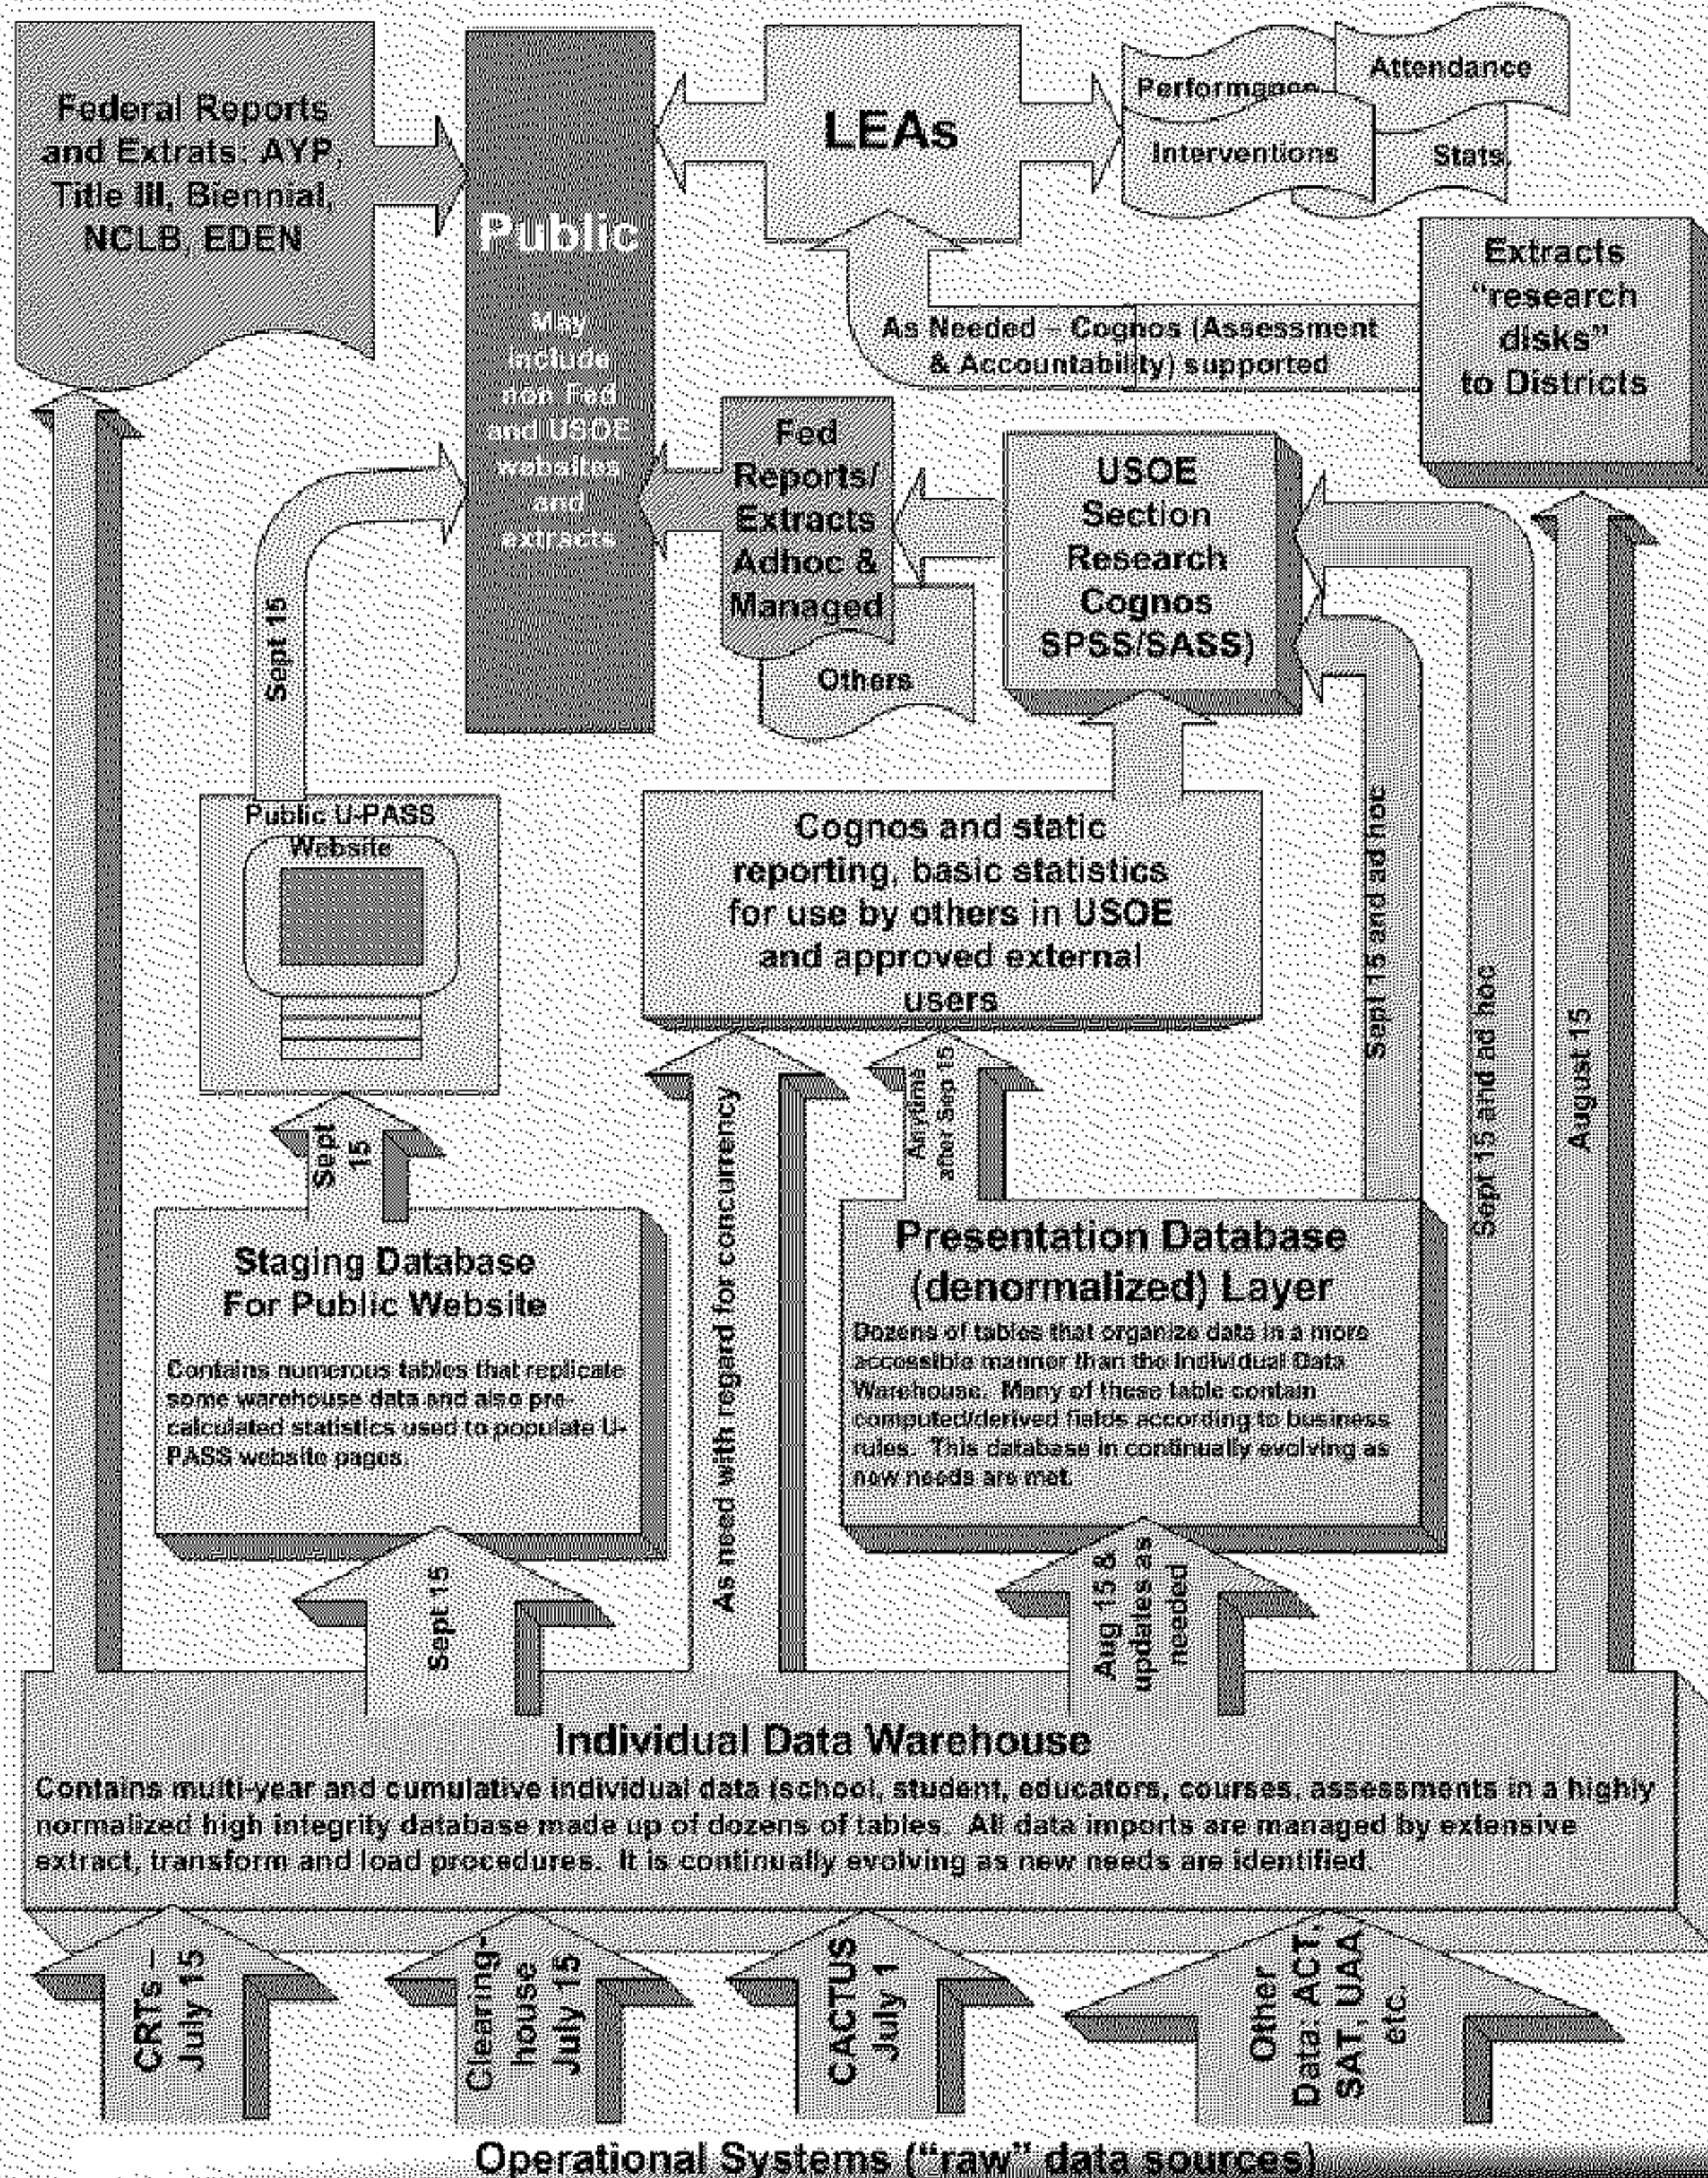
Federal Reports and Extrats: AYP, Title III, Biennial, NCLB, EDEN

Public

May include non Fed and USOE websites and extracts

LEAs

Performance

Attendance

Interventions

Stats.

Extracts "research disks" to Districts

As Needed – Cognos (Assessment & Accountability) supported

Fed Reports/ Extracts Adhoc & Managed

Others

USOE Section Research Cognos SPSS/SASS)

Sept 15

Public U-PASS Website

Cognos and static reporting, basic statistics for use by others in USOE and approved external users

Sept 15 and ad hoc

Sept 15 and ad hoc

August 15

As need with regard for concurrency

Anytime after Sep 15

Sept 15

Staging Database For Public Website

Contains numerous tables that replicate some warehouse data and also pre-calculated statistics used to populate U-PASS website pages.

Presentation Database (denormalized) Layer

Dozens of tables that organize data in a more accessible manner than the Individual Data Warehouse. Many of these table contain computed/derived fields according to business rules. This database in continually evolving as new needs are met.

Sept 15

Aug 15 & updates as needed

Individual Data Warehouse

Contains multi-year and cumulative individual data (school, student, educators, courses, assessments in a highly normalized high integrity database made up of dozens of tables. All data imports are managed by extensive extract, transform and load procedures. It is continually evolving as new needs are identified.

CRTs – July 15

Clearing-house July 15

CACTUS July 1

Other Data: ACT, SAT, UAA etc.

Operational Systems ("raw" data sources)